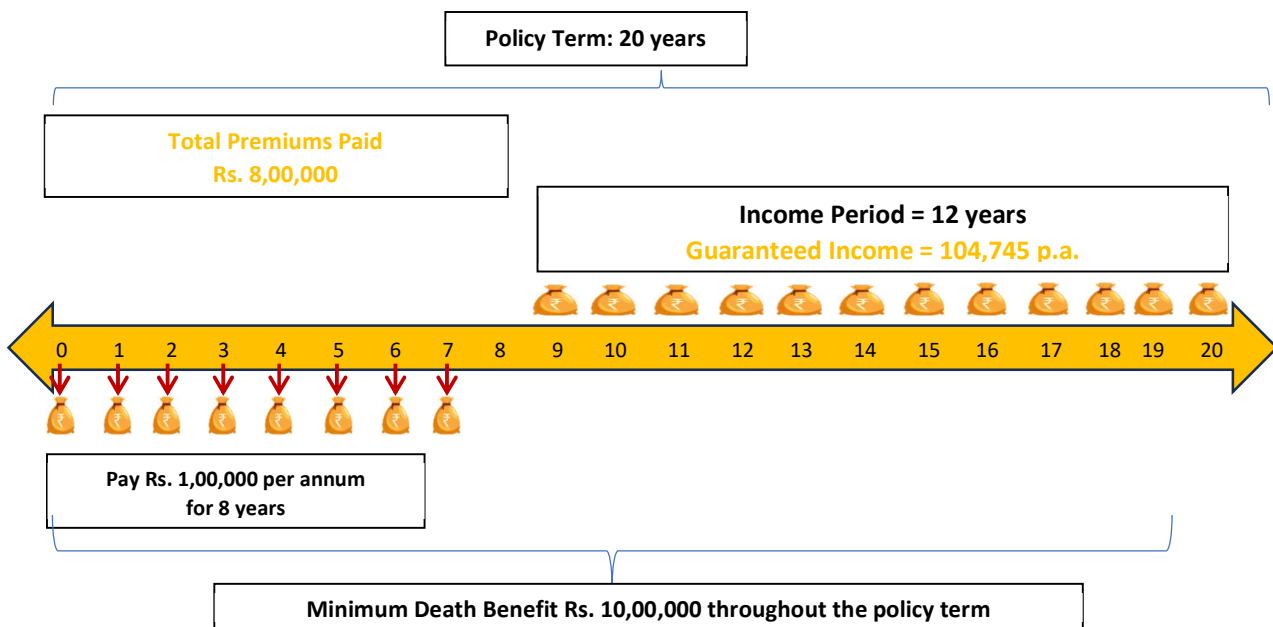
Policy Term: 20 years

Total Premiums Paid
Rs. 8,00,000

Income Period = 12 years
Guaranteed Income = 104,745 p.a.

0 1 2 3 4 5 6 7 8 9 10 11 12 13 14 15 16 17 18 19 20

Pay Rs. 1,00,000 per annum for 8 years

Minimum Death Benefit Rs. 10,00,000 throughout the policy term